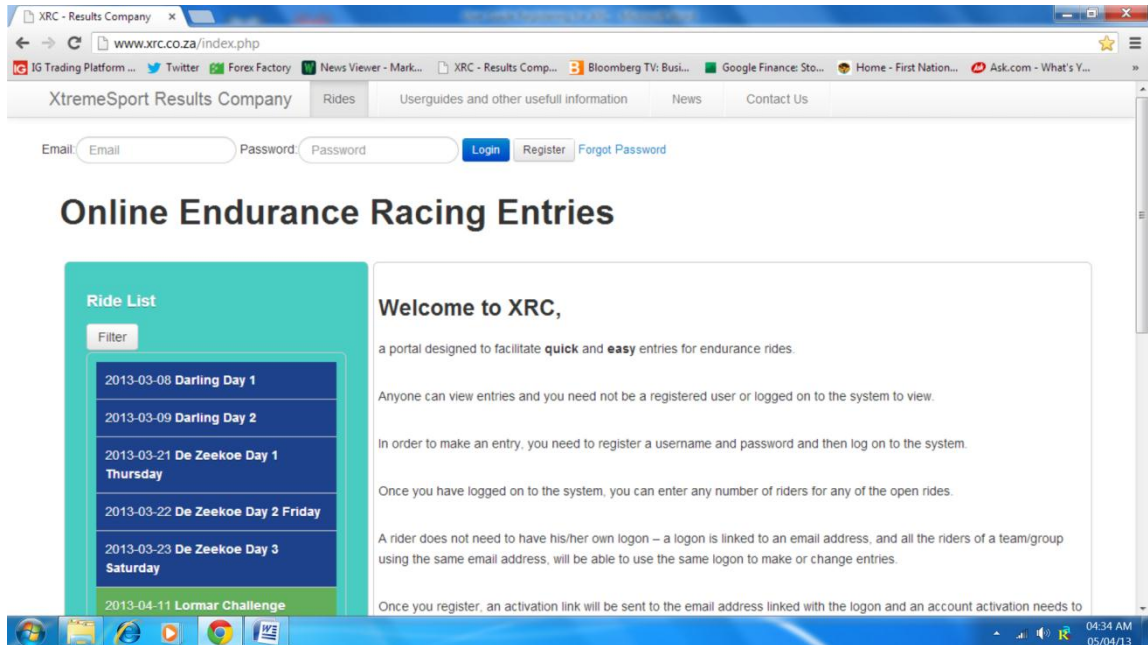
XRC - Results Company ×

www.xrc.co.za/index.php

IG Trading Platform ... Twitter Forex Factory News Viewer - Mark... XRC - Results Comp... Bloomberg TV: Busi... Google Finance: Sto... Home - First Nation... Ask.com - What's Y...

XtremeSport Results Company Rides Userguides and other usefull information News Contact Us

Email: Email Password: Password Login Register Forgot Password

Online Endurance Racing Entries

Ride List

Filter

2013-03-08 Darling Day 1

2013-03-09 Darling Day 2

2013-03-21 De Zeekoe Day 1 Thursday

2013-03-22 De Zeekoe Day 2 Friday

2013-03-23 De Zeekoe Day 3 Saturday

2013-04-11 Lormar Challenge

Welcome to XRC,

a portal designed to facilitate **quick** and **easy** entries for endurance rides.

Anyone can view entries and you need not be a registered user or logged on to the system to view.

In order to make an entry, you need to register a username and password and then log on to the system.

Once you have logged on to the system, you can enter any number of riders for any of the open rides.

A rider does not need to have his/her own logon – a logon is linked to an email address, and all the riders of a team/group using the same email address, will be able to use the same logon to make or change entries.

Once you register, an activation link will be sent to the email address linked with the logon and an account activation needs to

04:34 AM
05/04/13